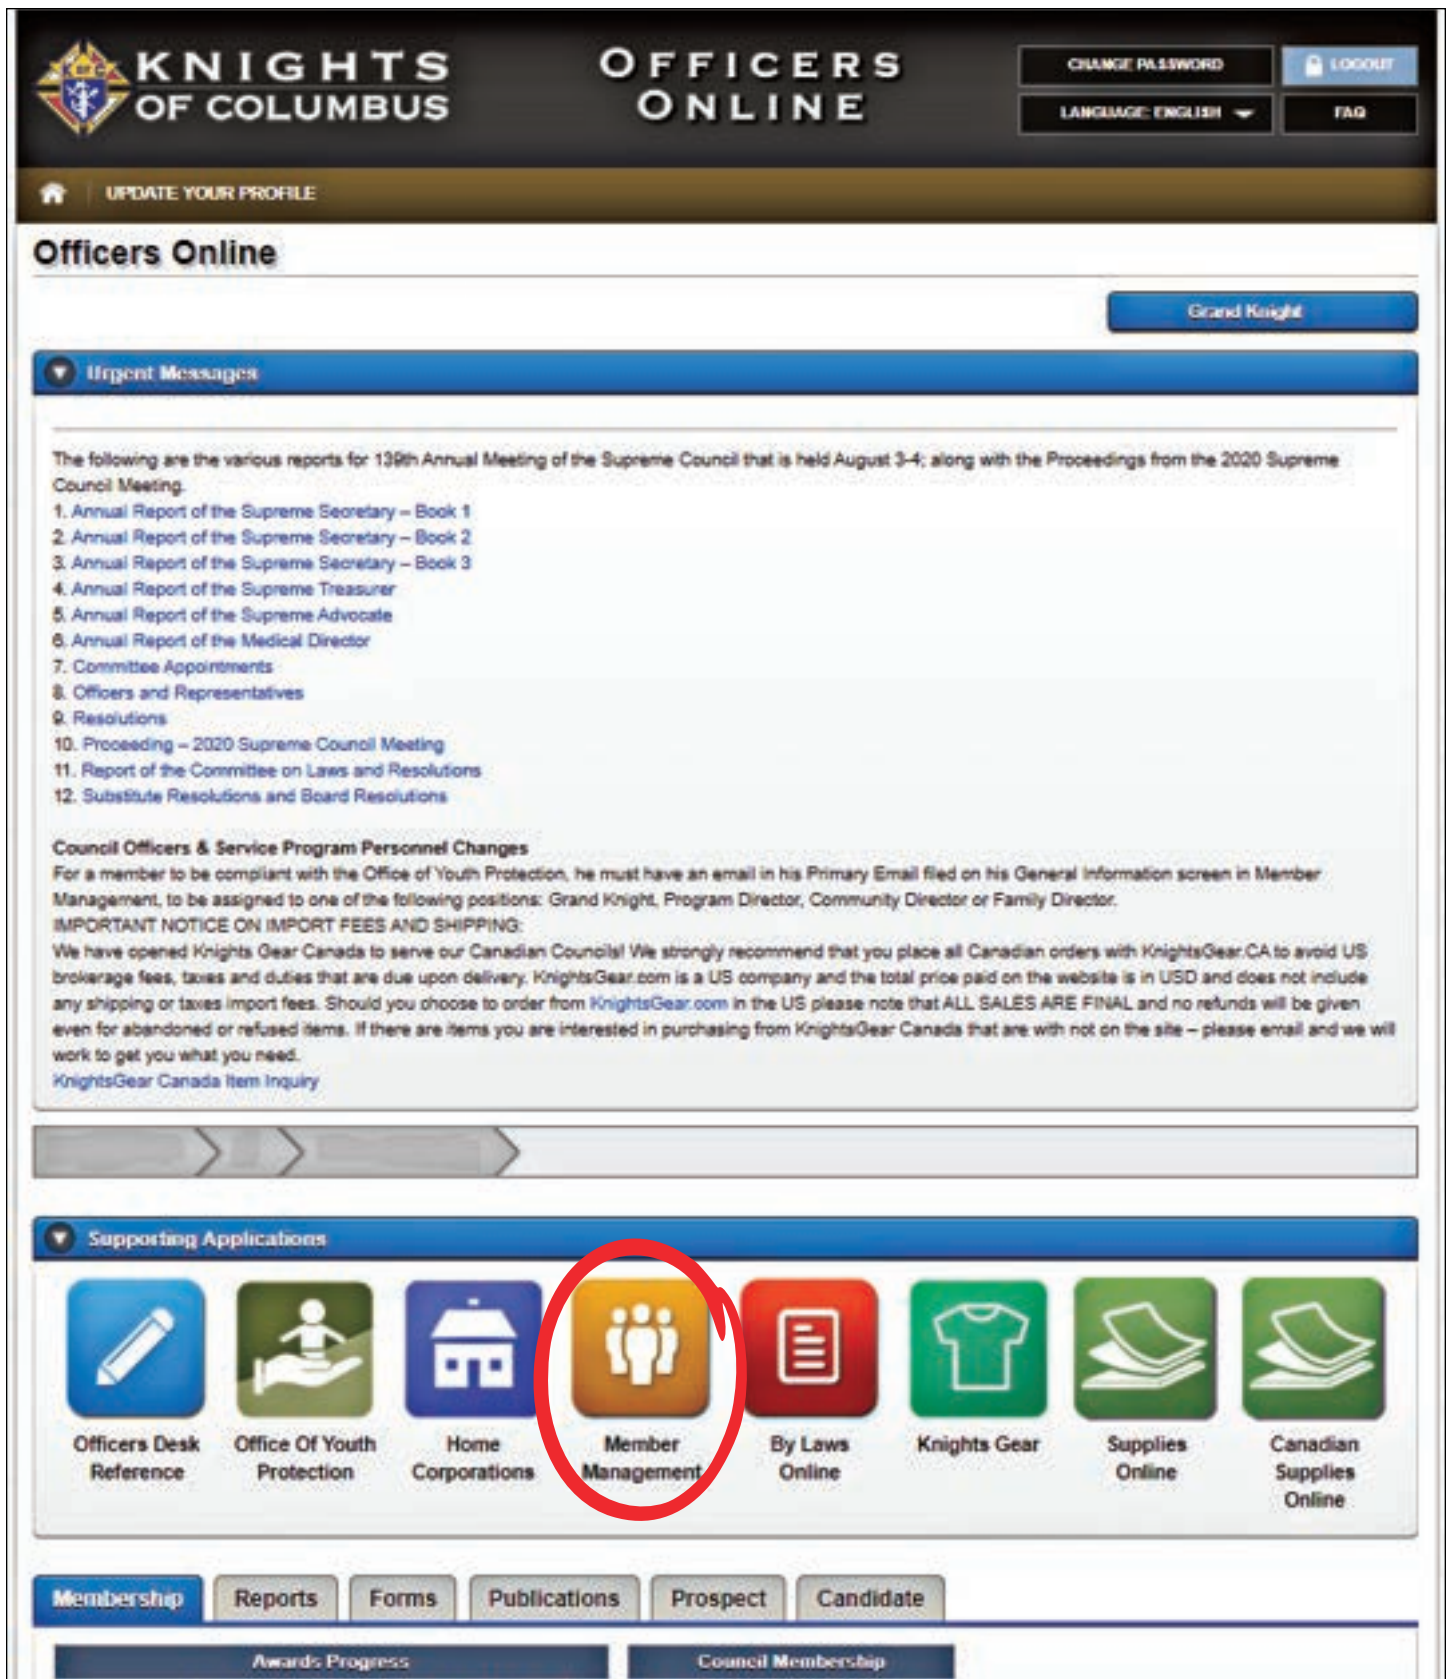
KNIGHTS OF COLUMBUS

OFFICERS ONLINE

CHANGE PASSWORD

LOGOUT

LANGUAGE: ENGLISH

FAQ

UPDATE YOUR PROFILE

Officers Online

Grand Knight

Urgent Messages

The following are the various reports for 139th Annual Meeting of the Supreme Council that is held August 3-4; along with the Proceedings from the 2020 Supreme Council Meeting.
1. Annual Report of the Supreme Secretary – Book 1
2. Annual Report of the Supreme Secretary – Book 2
3. Annual Report of the Supreme Secretary – Book 3
4. Annual Report of the Supreme Treasurer
5. Annual Report of the Supreme Advocate
6. Annual Report of the Medical Director
7. Committee Appointments
8. Officers and Representatives
9. Resolutions
10. Proceeding – 2020 Supreme Council Meeting
11. Report of the Committee on Laws and Resolutions
12. Substitute Resolutions and Board Resolutions

Council Officers & Service Program Personnel Changes
For a member to be compliant with the Office of Youth Protection, he must have an email in his Primary Email filed on his General Information screen in Member Management, to be assigned to one of the following positions: Grand Knight, Program Director, Community Director or Family Director.
IMPORTANT NOTICE ON IMPORT FEES AND SHIPPING:
We have opened Knights Gear Canada to serve our Canadian Councils! We strongly recommend that you place all Canadian orders with KnightsGear.CA to avoid US brokerage fees, taxes and duties that are due upon delivery. KnightsGear.com is a US company and the total price paid on the website is in USD and does not include any shipping or taxes import fees. Should you choose to order from KnightsGear.com in the US please note that ALL SALES ARE FINAL and no refunds will be given even for abandoned or refused items. If there are items you are interested in purchasing from KnightsGear Canada that are with not on the site – please email and we will work to get you what you need.
KnightsGear Canada Item Inquiry

Supporting Applications

Officers Desk Reference

Office Of Youth Protection

Home Corporations

Member Management

By Laws Online

Knights Gear

Supplies Online

Canadian Supplies Online

Membership

Reports

Forms

Publications

Prospect

Candidate

Awards Progress

Council Membership